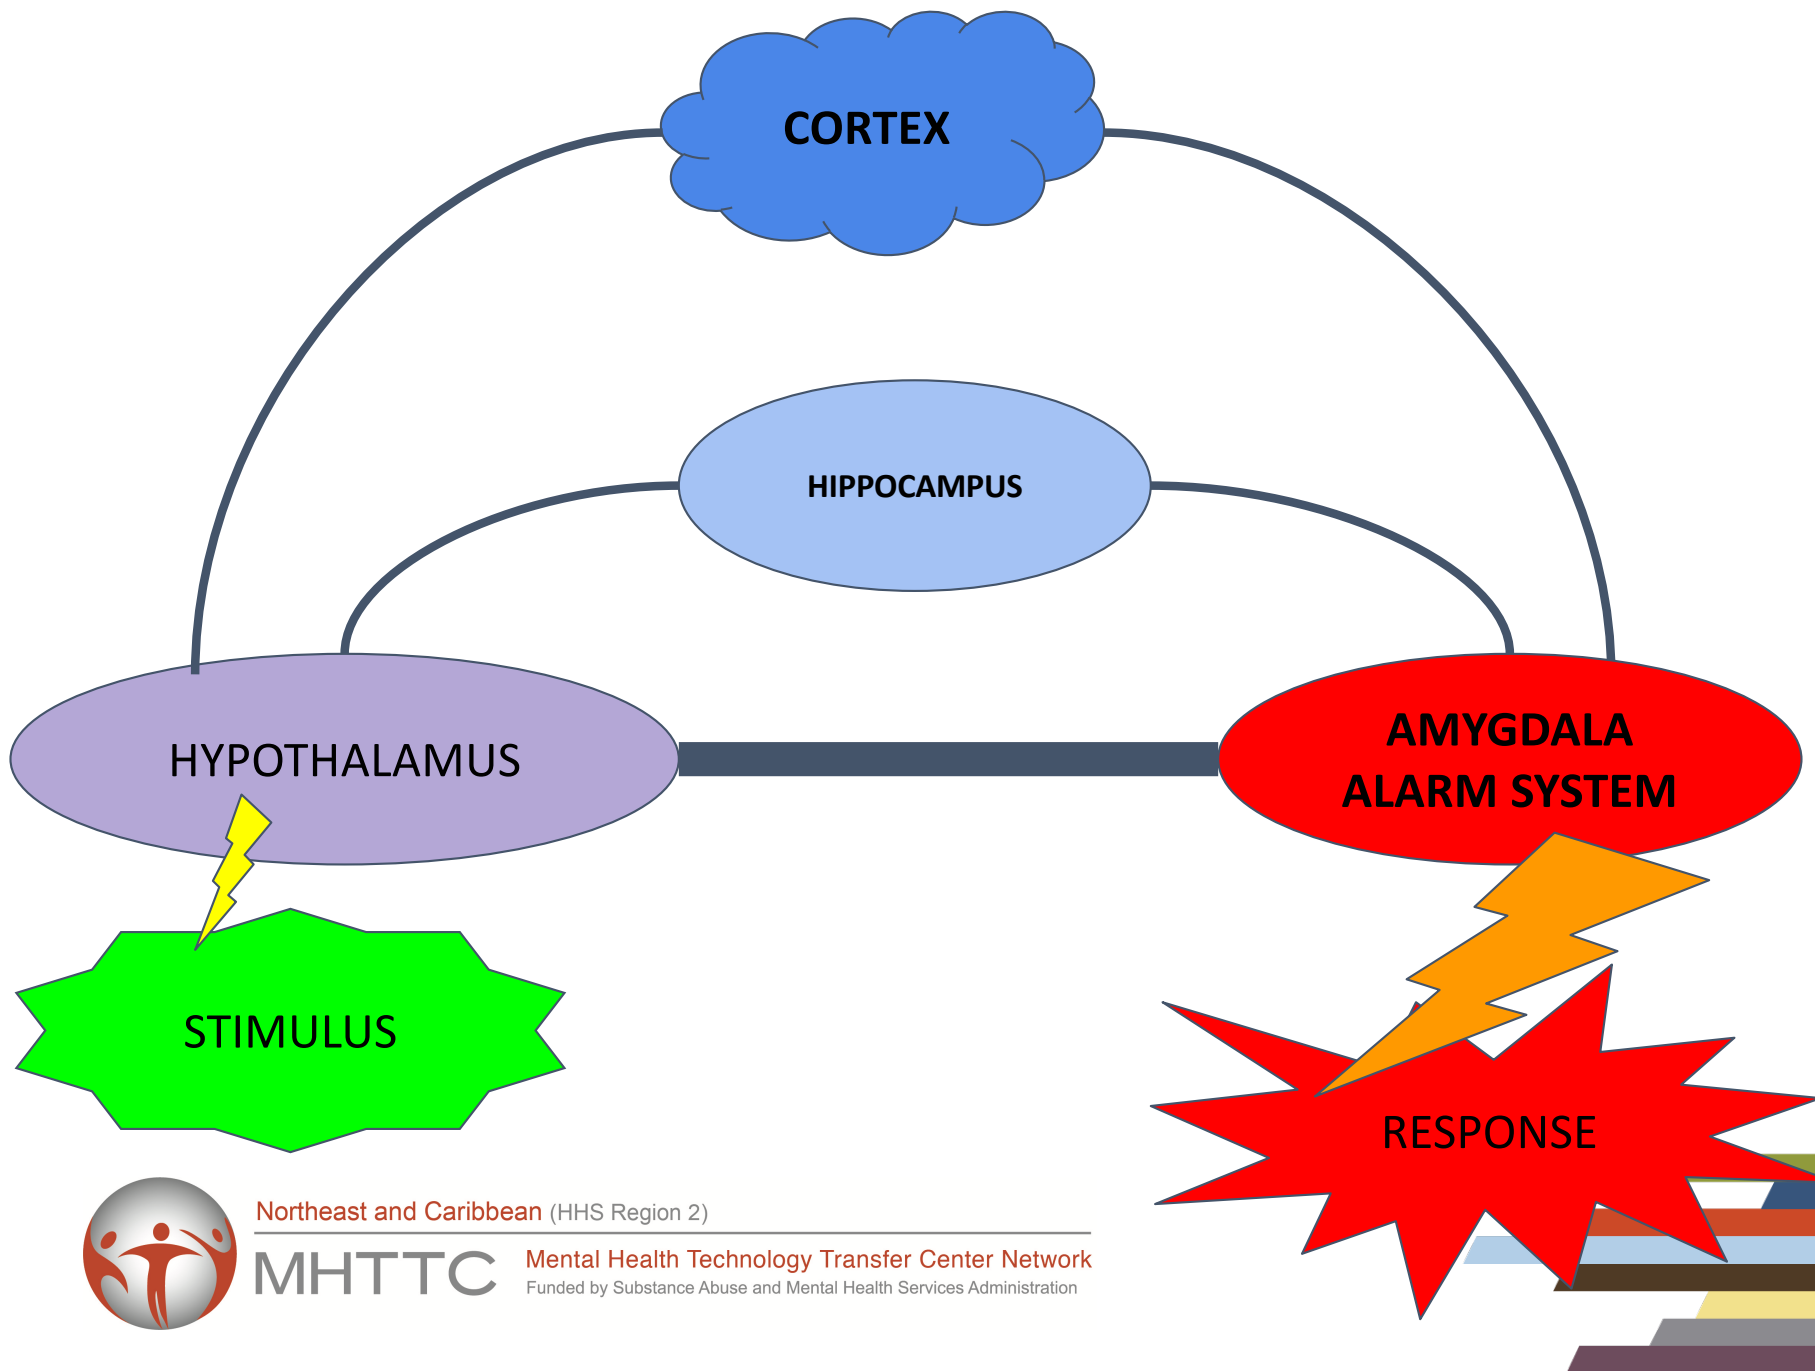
CORTEX

HIPPOCAMPUS

HYPOTHALAMUS

AMYGDALA
ALARM SYSTEM

STIMULUS

RESPONSE

Northeast and Caribbean (HHS Region 2)
MHTTC Mental Health Technology Transfer Center Network
Funded by Substance Abuse and Mental Health Services Administration